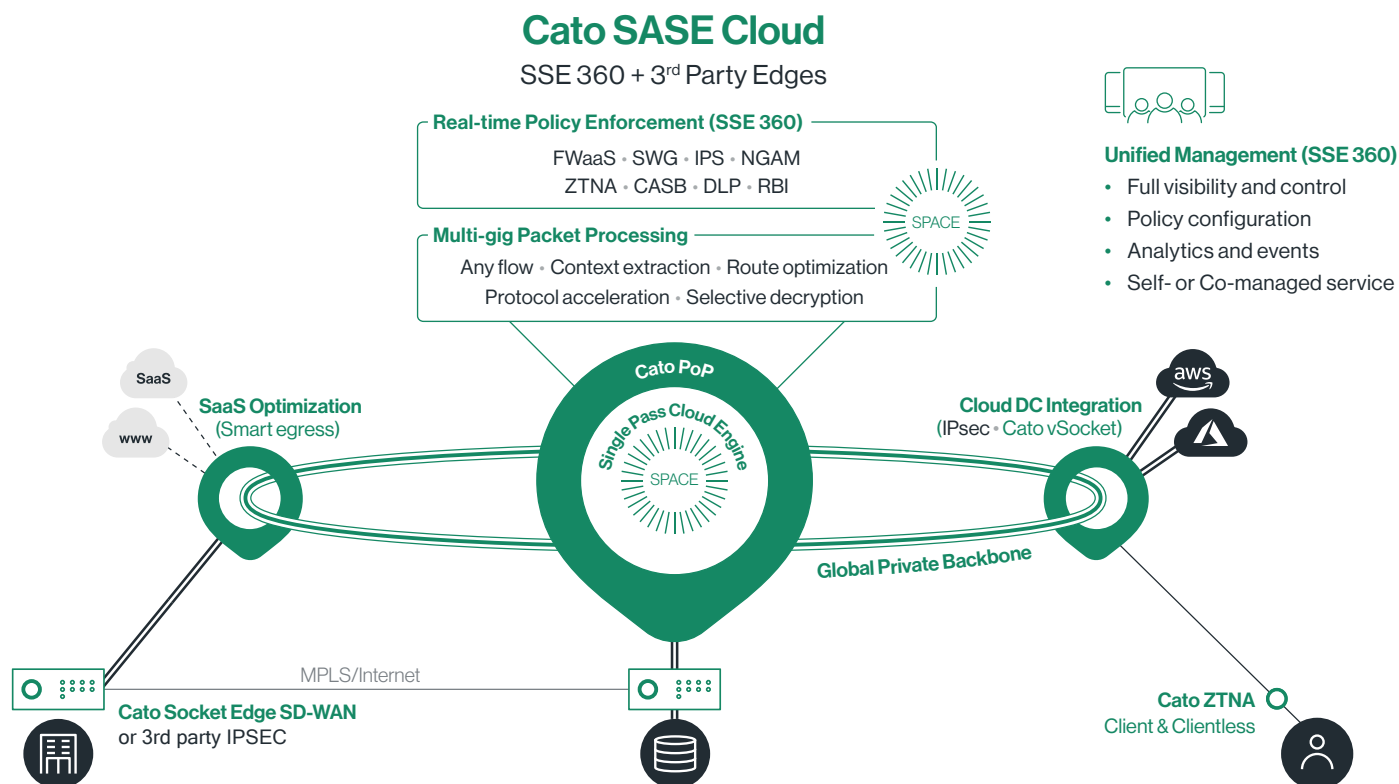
Cato SASE Cloud

SSE 360 + 3$^{rd}$ Party Edges

Real-time Policy Enforcement (SSE 360)

FWaaS • SWG • IPS • NGAM
ZTNA • CASB • DLP • RBI

SPACE

Multi-gig Packet Processing

Any flow • Context extraction • Route optimization
Protocol acceleration • Selective decryption

Unified Management (SSE 360)

• Full visibility and control
• Policy configuration
• Analytics and events
• Self- or Co-managed service

SaaS

www

SaaS Optimization
(Smart egress)

Cato PoP

Single Pass Cloud Engine

SPACE

Cloud DC Integration
(IPsec • Cato vSocket)

aws

Global Private Backbone

MPLS/Internet

Cato Socket Edge SD-WAN
or 3rd party IPSEC

Cato ZTNA
Client & Clientless